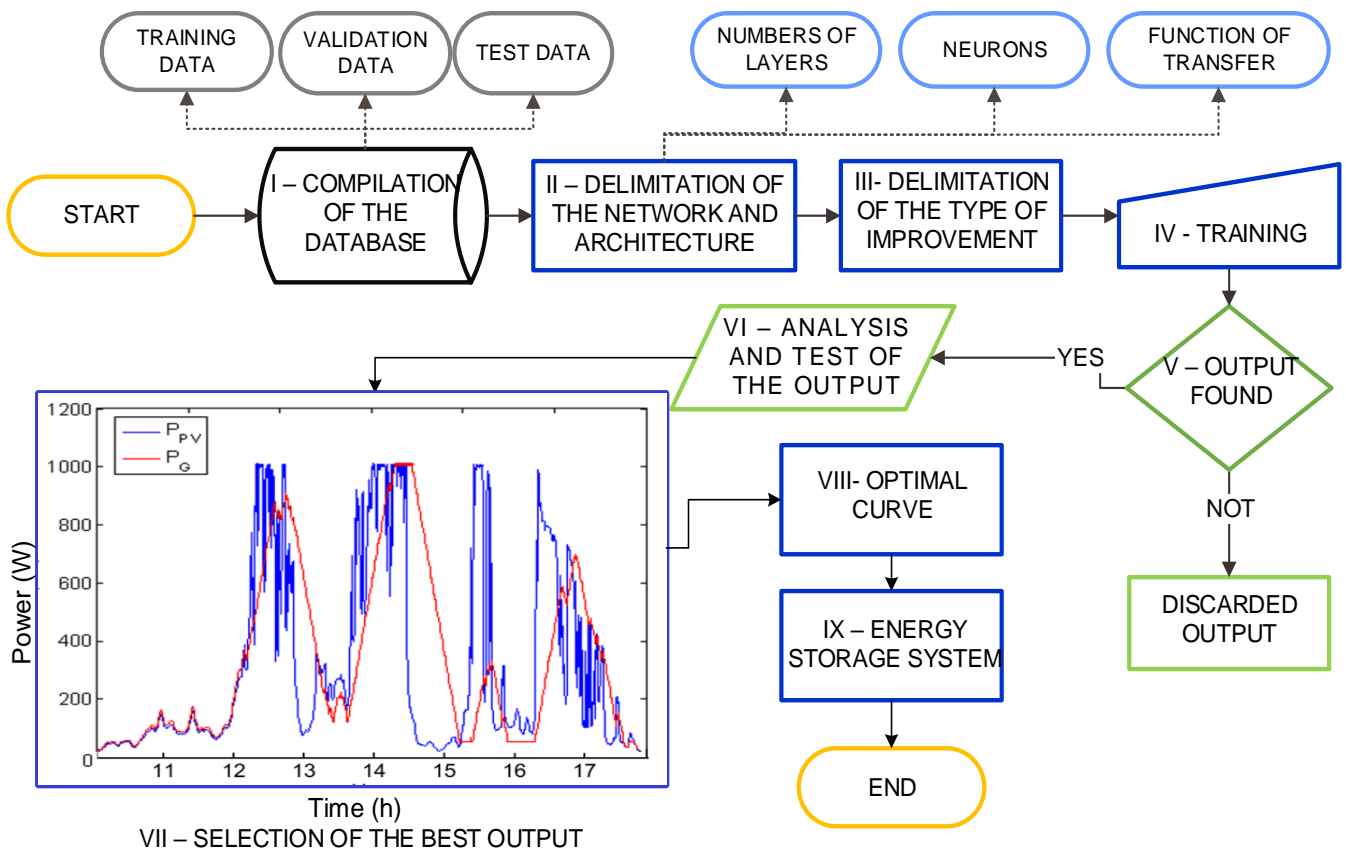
TRAINING DATA

VALIDATION DATA

TEST DATA

NUMBERS OF LAYERS

NEURONS

FUNCTION OF TRANSFER

START

I – COMPILATION OF THE DATABASE

II – DELIMITATION OF THE NETWORK AND ARCHITECTURE

III- DELIMITATION OF THE TYPE OF IMPROVEMENT

IV - TRAINING

VI – ANALYSIS AND TEST OF THE OUTPUT

YES

V – OUTPUT FOUND

NOT

DISCARDED OUTPUT

$P_{PV}$
$P_G$

1200
1000
800
600
400
200
0

Power (W)

11 12 13 14 15 16 17

Time (h)

VII – SELECTION OF THE BEST OUTPUT

VIII- OPTIMAL CURVE

IX – ENERGY STORAGE SYSTEM

END